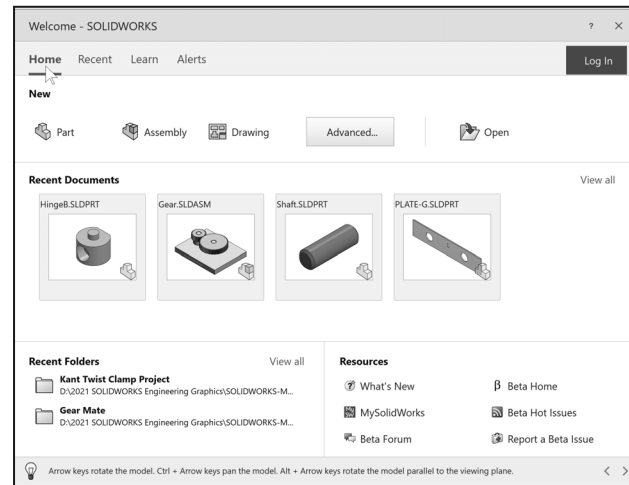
Welcome - SOLIDWORKS

? ×

Home Recent Learn Alerts

Log In

New

Part Assembly Drawing Advanced... Open

Recent Documents

View all

HingeB.SLDPRT

Gear.SLDASM

Shaft.SLDPRT

PLATE-G.SLDPRT

Recent Folders

View all

Kant Twist Clamp Project
D:\2021 SOLIDWORKS Engineering Graphics\SOLIDWORKS-M...

Gear Mate
D:\2021 SOLIDWORKS Engineering Graphics\SOLIDWORKS-M...

Resources

What's New

β Beta Home

MySolidWorks

Beta Hot Issues

Beta Forum

Report a Beta Issue

Arrow keys rotate the model. Ctrl + Arrow keys pan the model. Alt + Arrow keys rotate the model parallel to the viewing plane.

< >